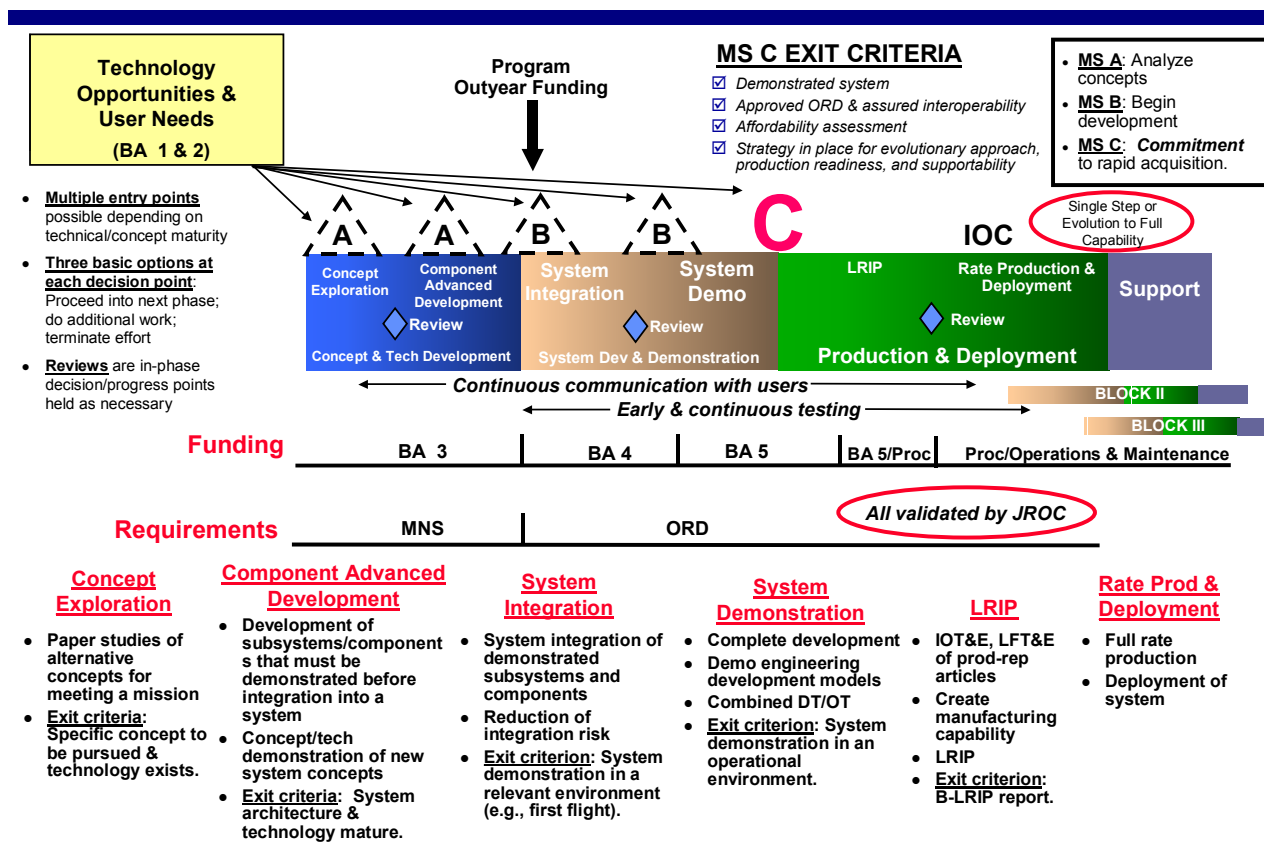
Technology Opportunities & User Needs

(BA 1 & 2)

Program Outyear Funding

MS C EXIT CRITERIA

☑ Demonstrated system
☑ Approved ORD & assured interoperability
☑ Affordability assessment
☑ Strategy in place for evolutionary approach, production readiness, and supportability

• MS A: Analyze concepts
• MS B: Begin development
• MS C: Commitment to rapid acquisition.

• Multiple entry points possible depending on technical/concept maturity
• Three basic options at each decision point: Proceed into next phase; do additional work; terminate effort
• Reviews are in-phase decision/progress points held as necessary

A A B B C

Single Step or Evolution to Full Capability

IOC

Concept Exploration | Component Advanced Development | Review | Concept & Tech Development

System Integration | System Demo | Review | System Dev & Demonstration

LRIP | Rate Production & Deployment | Review | Production & Deployment

Support

Continuous communication with users

Early & continuous testing

BLOCK II

BLOCK III

Funding | BA 3 | BA 4 | BA 5 | BA 5/Proc | Proc/Operations & Maintenance

Requirements | MNS | ORD

All validated by JROC

Concept Exploration
• Paper studies of alternative concepts for meeting a mission
• Exit criteria: Specific concept to be pursued & technology exists.

Component Advanced Development
• Development of subsystems/components that must be demonstrated before integration into a system
• Concept/tech demonstration of new system concepts
• Exit criteria: System architecture & technology mature.

System Integration
• System integration of demonstrated subsystems and components
• Reduction of integration risk
• Exit criterion: System demonstration in a relevant environment (e.g., first flight).

System Demonstration
• Complete development
• Demo engineering development models
• Combined DT/OT
• Exit criterion: System demonstration in an operational environment.

LRIP
• IOT&E, LFT&E of prod-rep articles
• Create manufacturing capability
• LRIP
• Exit criterion: B-LRIP report.

Rate Prod & Deployment
• Full rate production
• Deployment of system